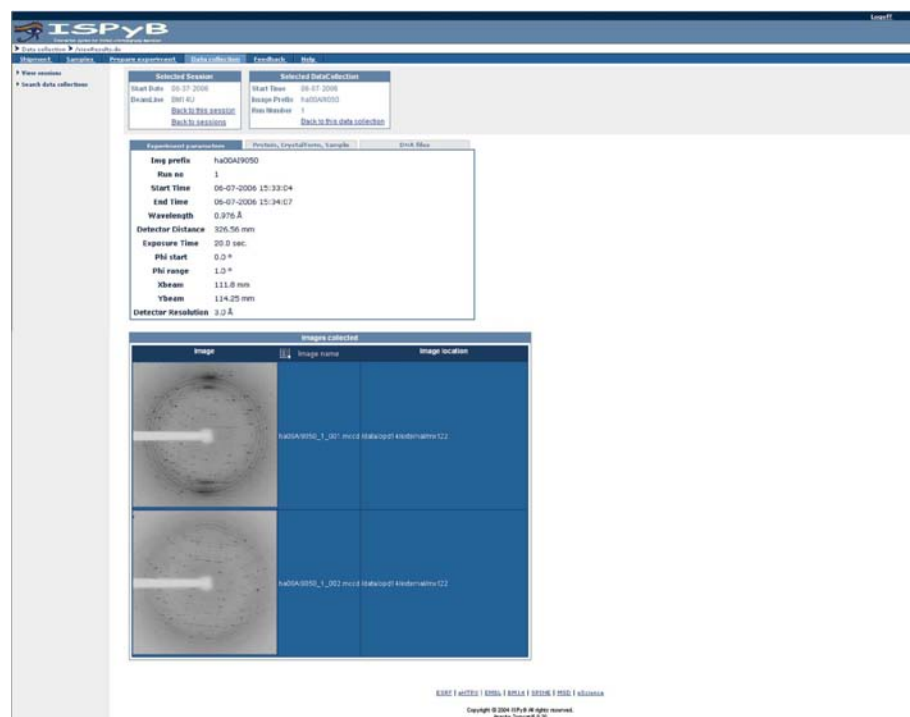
ISPyB

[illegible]

Logoff

Data collection > ViewResults.do

Shipment Samples Prepare experiment Data collection Feedback Help

View sessions
Search data collections

Selected Session
Start Date 06-07-2006
BeamLine BM14U
Back to this session
Back to sessions

Selected DataCollection
Start Time 06-07-2006
Image Prefix ha00AI9050
Run Number 1
Back to this data collection

Experiment parameters | Protein, Crystalform, Sample | DNA files

| | |
|---|---|
| Img prefix | ha00AI9050 |
| Run no | 1 |
| Start Time | 06-07-2006 15:33:04 |
| End Time | 06-07-2006 15:34:07 |
| Wavelength | 0.976 Å |
| Detector Distance | 326.56 mm |
| Exposure Time | 20.0 sec. |
| Phi start | 0.0 ° |
| Phi range | 1.0 ° |
| Xbeam | 111.8 mm |
| Ybeam | 114.25 mm |
| Detector Resolution | 3.0 Å |

Images collected

| Image | Image name | Image location |
|---|---|---|
| | ha00AI9050_1_001.mccd | /data/opd14/external/mx122 |
| | ha00AI9050_1_002.mccd | /data/opd14/external/mx122 |

ESRF | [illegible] | EMBL | BM14 | SPINE | MSD | eScience

Copyright © 2004 ISPyB All rights reserved.
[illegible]